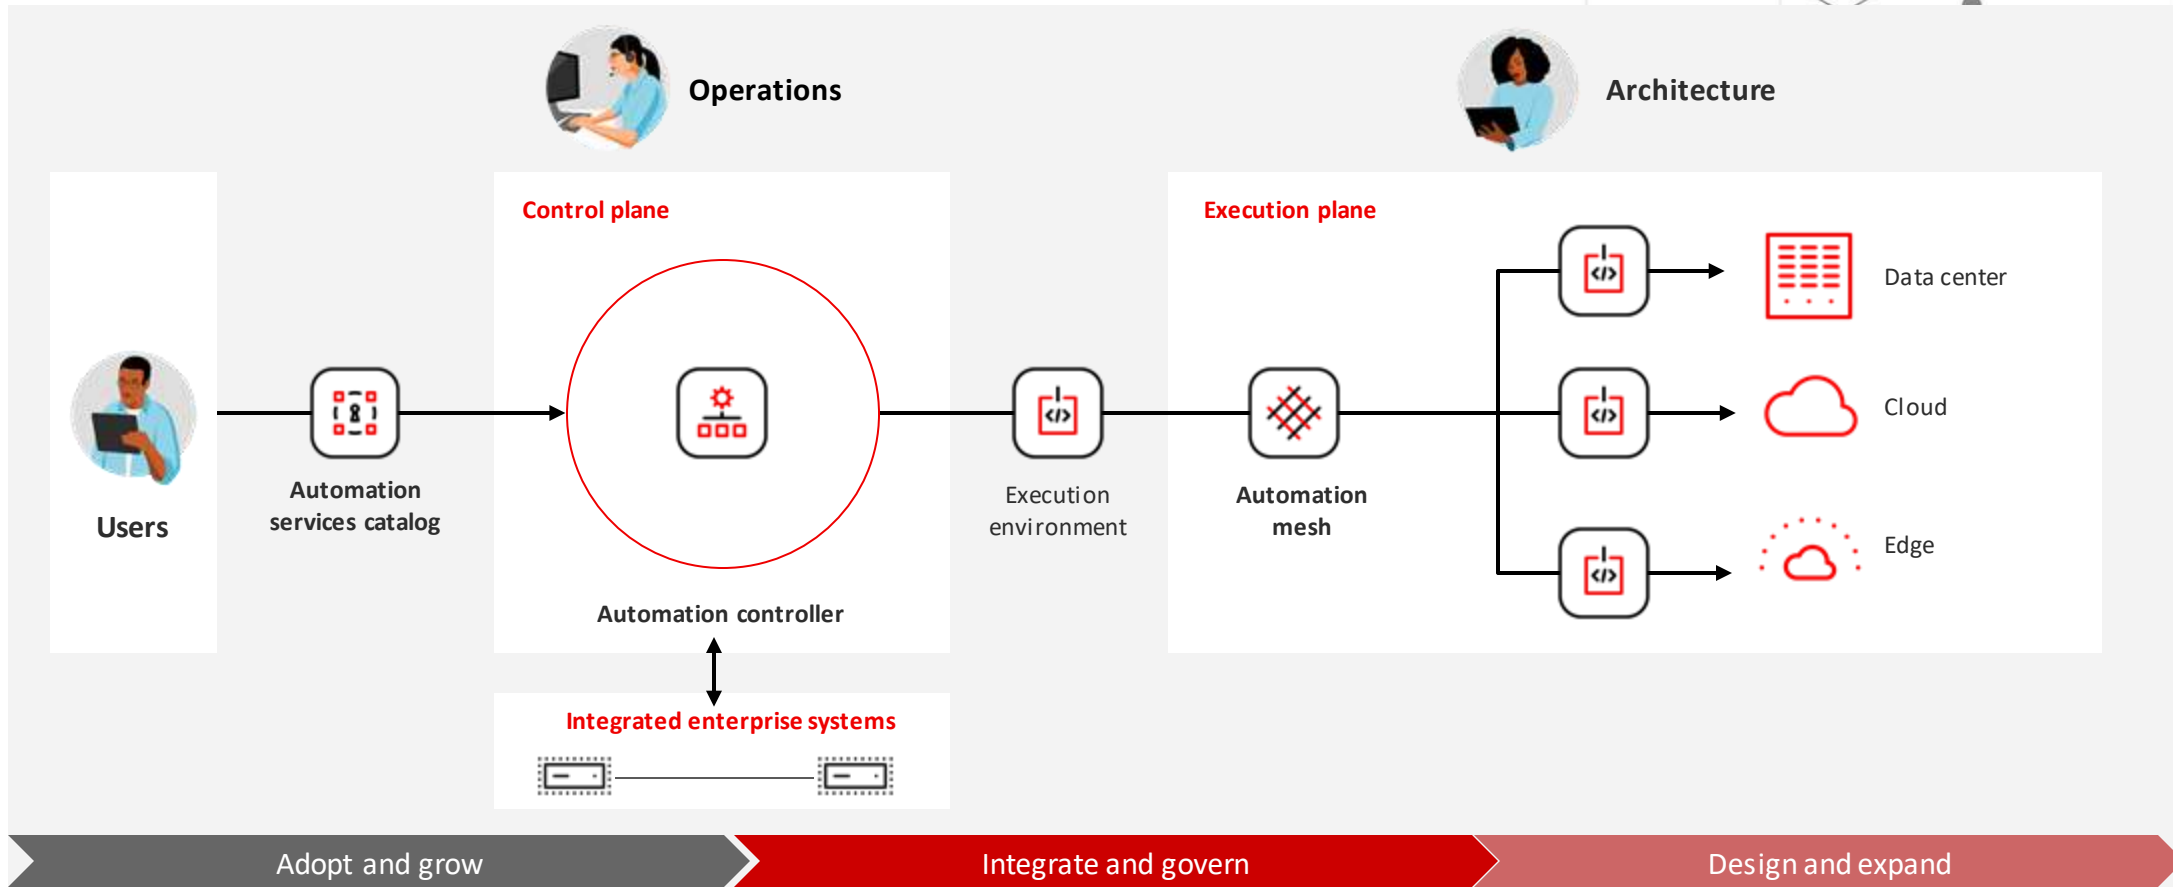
Operations

Architecture

Control plane

Execution plane

Data center

Cloud

Edge

Users

Automation services catalog

Automation controller

Execution environment

Automation mesh

Integrated enterprise systems

Adopt and grow

Integrate and govern

Design and expand